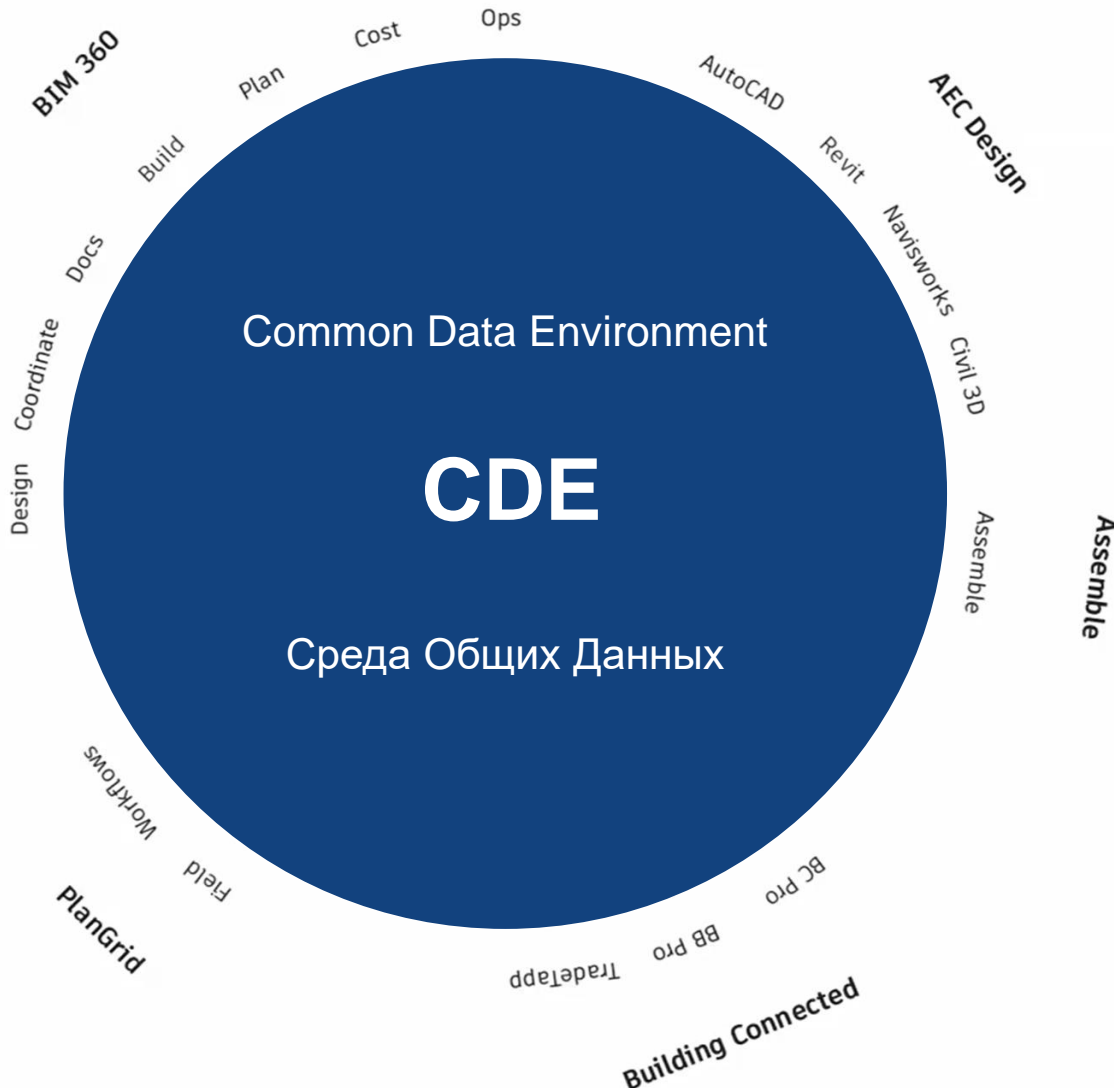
BIM 360
Plan
Cost
Ops
Build
Docs
Coordinate
Design

AutoCAD
AEC Design
Revit
Navisworks
Civil 3D

Common Data Environment

CDE

Среда Общих Данных

Assemble
Assemble

Workflows
Field
PlanGrid

TradeTapp
BB Pro
BC Pro
Building Connected